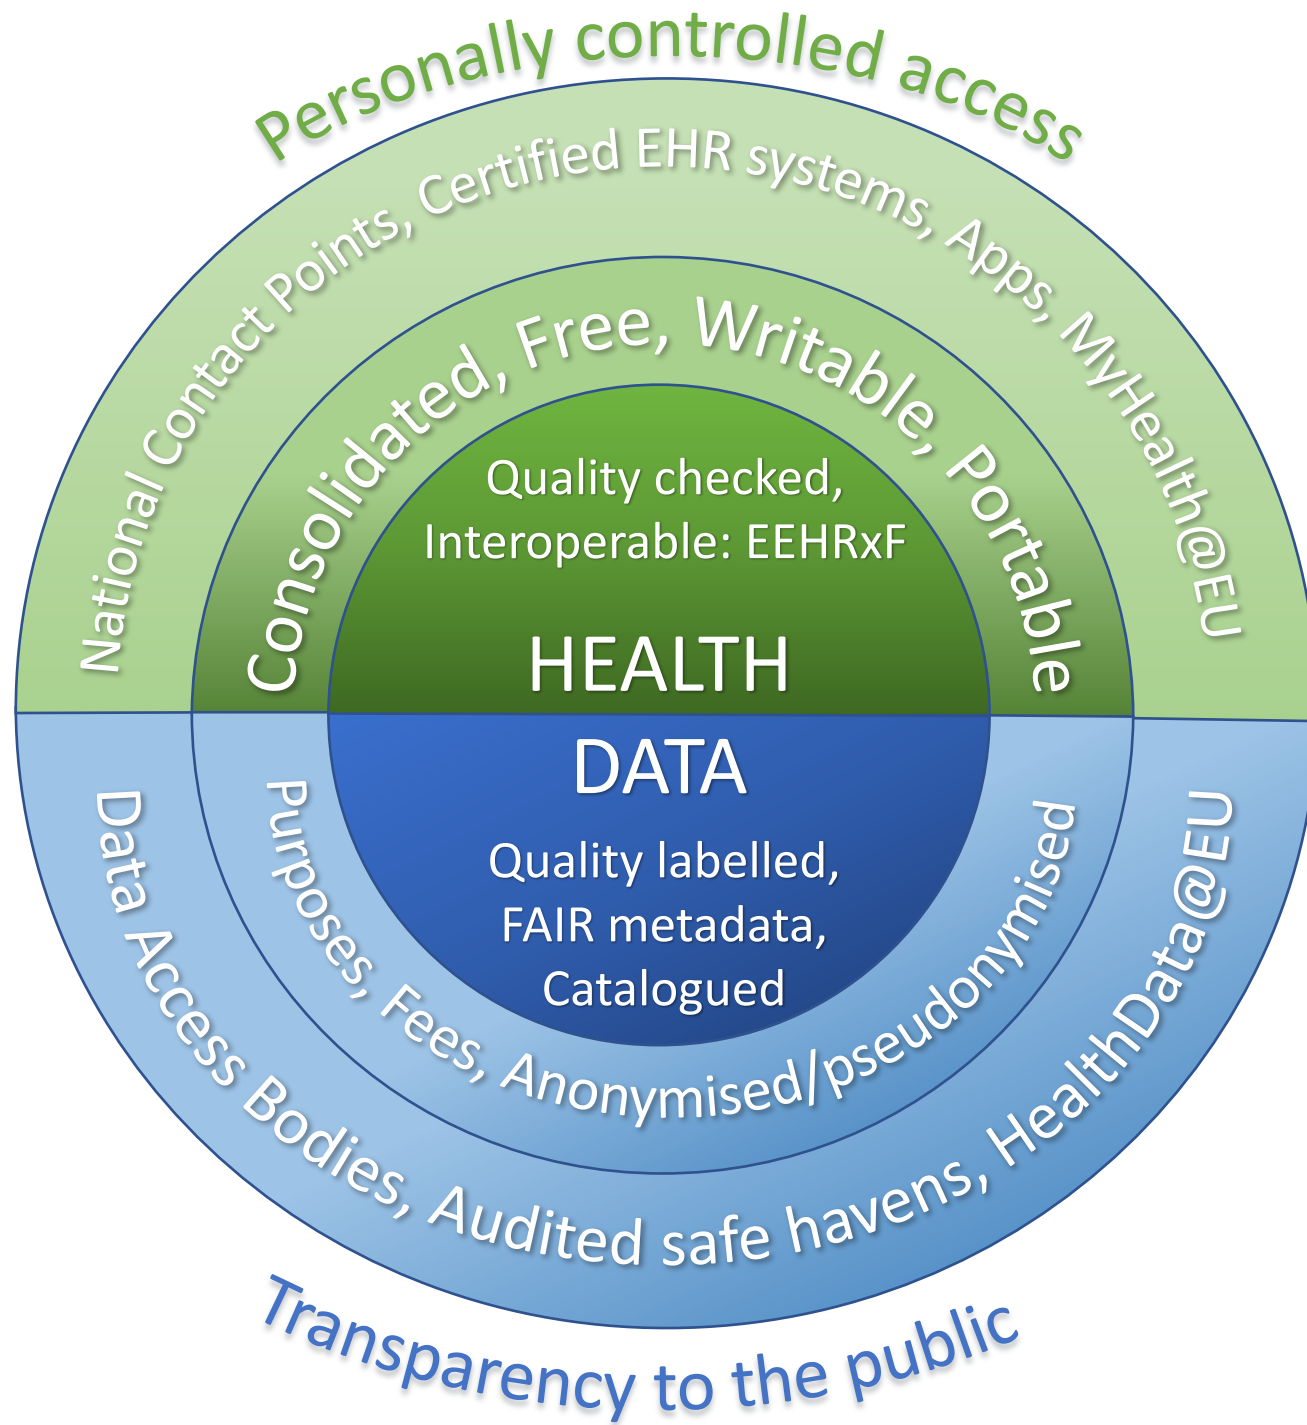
Personally controlled access

National Contact Points, Certified EHR systems, Apps, MyHealth@EU

Consolidated, Free, Writable, Portable

Quality checked, Interoperable: EEHRxF

HEALTH

DATA

Quality labelled, FAIR metadata, Catalogued

Purposes, Fees, Anonymised/pseudonymised

Data Access Bodies, Audited safe havens, HealthData@EU

Transparency to the public